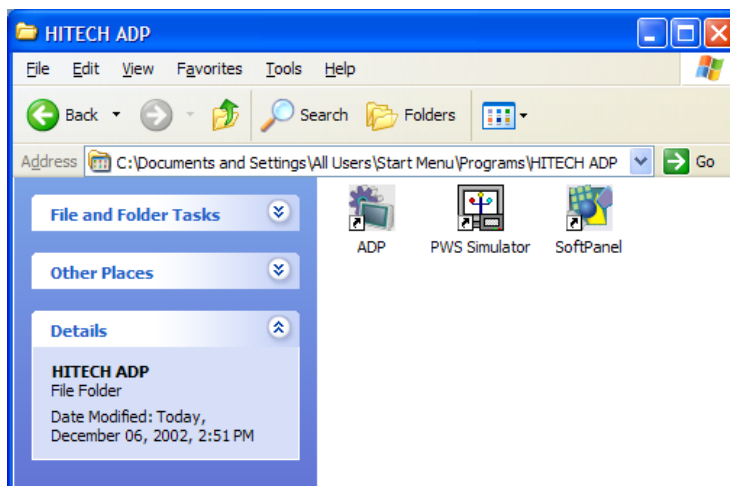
HITECH ADP

File Edit View Favorites Tools Help

Back Search Folders

Address C:\Documents and Settings\All Users\Start Menu\Programs\HITECH ADP Go

File and Folder Tasks

Other Places

Details

HITECH ADP
File Folder

Date Modified: Today, December 06, 2002, 2:51 PM

ADP PWS Simulator SoftPanel